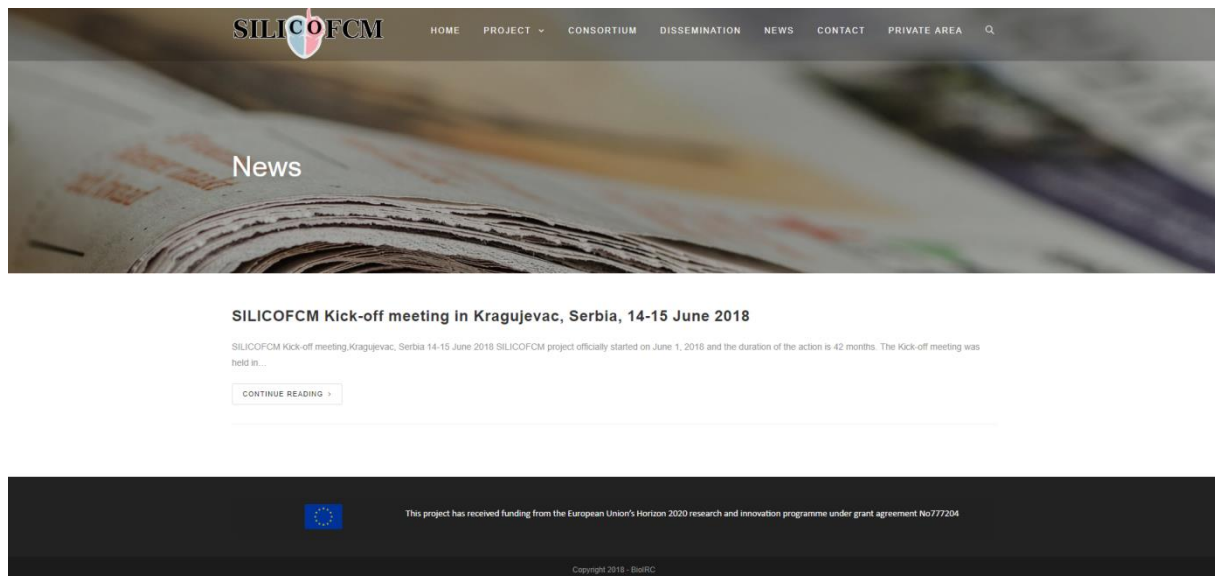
SILICOFCM

HOME PROJECT CONSORTIUM DISSEMINATION NEWS CONTACT PRIVATE AREA

News

SILICOFCM Kick-off meeting in Kragujevac, Serbia, 14-15 June 2018

SILICOFCM Kick-off meeting,Kragujevac, Serbia 14-15 June 2018 SILICOFCM project officially started on June 1, 2018 and the duration of the action is 42 months. The Kick-off meeting was held in...

CONTINUE READING >

This project has received funding from the European Union's Horizon 2020 research and innovation programme under grant agreement No777204

Copyright 2018 - BioIRC